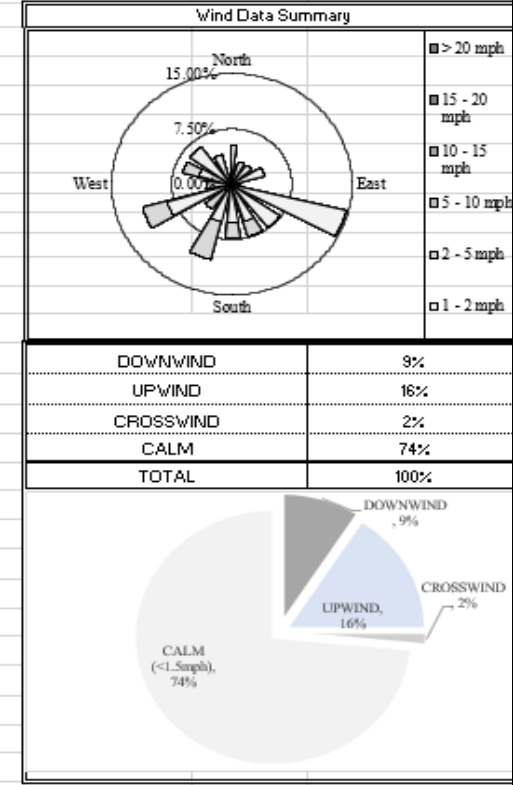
Wind Data Summary

North
15.00%
7.50%
0.00%
West
East
South

> 20 mph
15 - 20 mph
10 - 15 mph
5 - 10 mph
2 - 5 mph
1 - 2 mph

| DOWNWIND | 9% |
|---|---|
| UPWIND | 16% |
| CROSSWIND | 2% |
| CALM | 74% |
| TOTAL | 100% |

DOWNWIND , 9%
CROSSWIND , 2%
UPWIND, 16%
CALM (<1.5mph), 74%